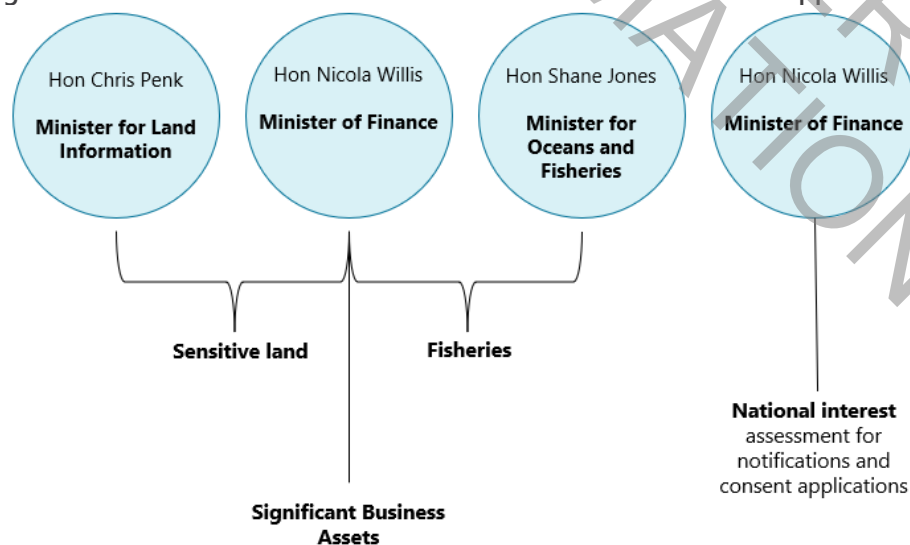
Hon Chris Penk
**Minister for Land Information**

Hon Nicola Willis
**Minister of Finance**

Hon Shane Jones
**Minister for Oceans and Fisheries**

Hon Nicola Willis
**Minister of Finance**

**Sensitive land**

**Fisheries**

**Significant Business Assets**

**National interest** assessment for notifications and consent applications

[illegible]ATION